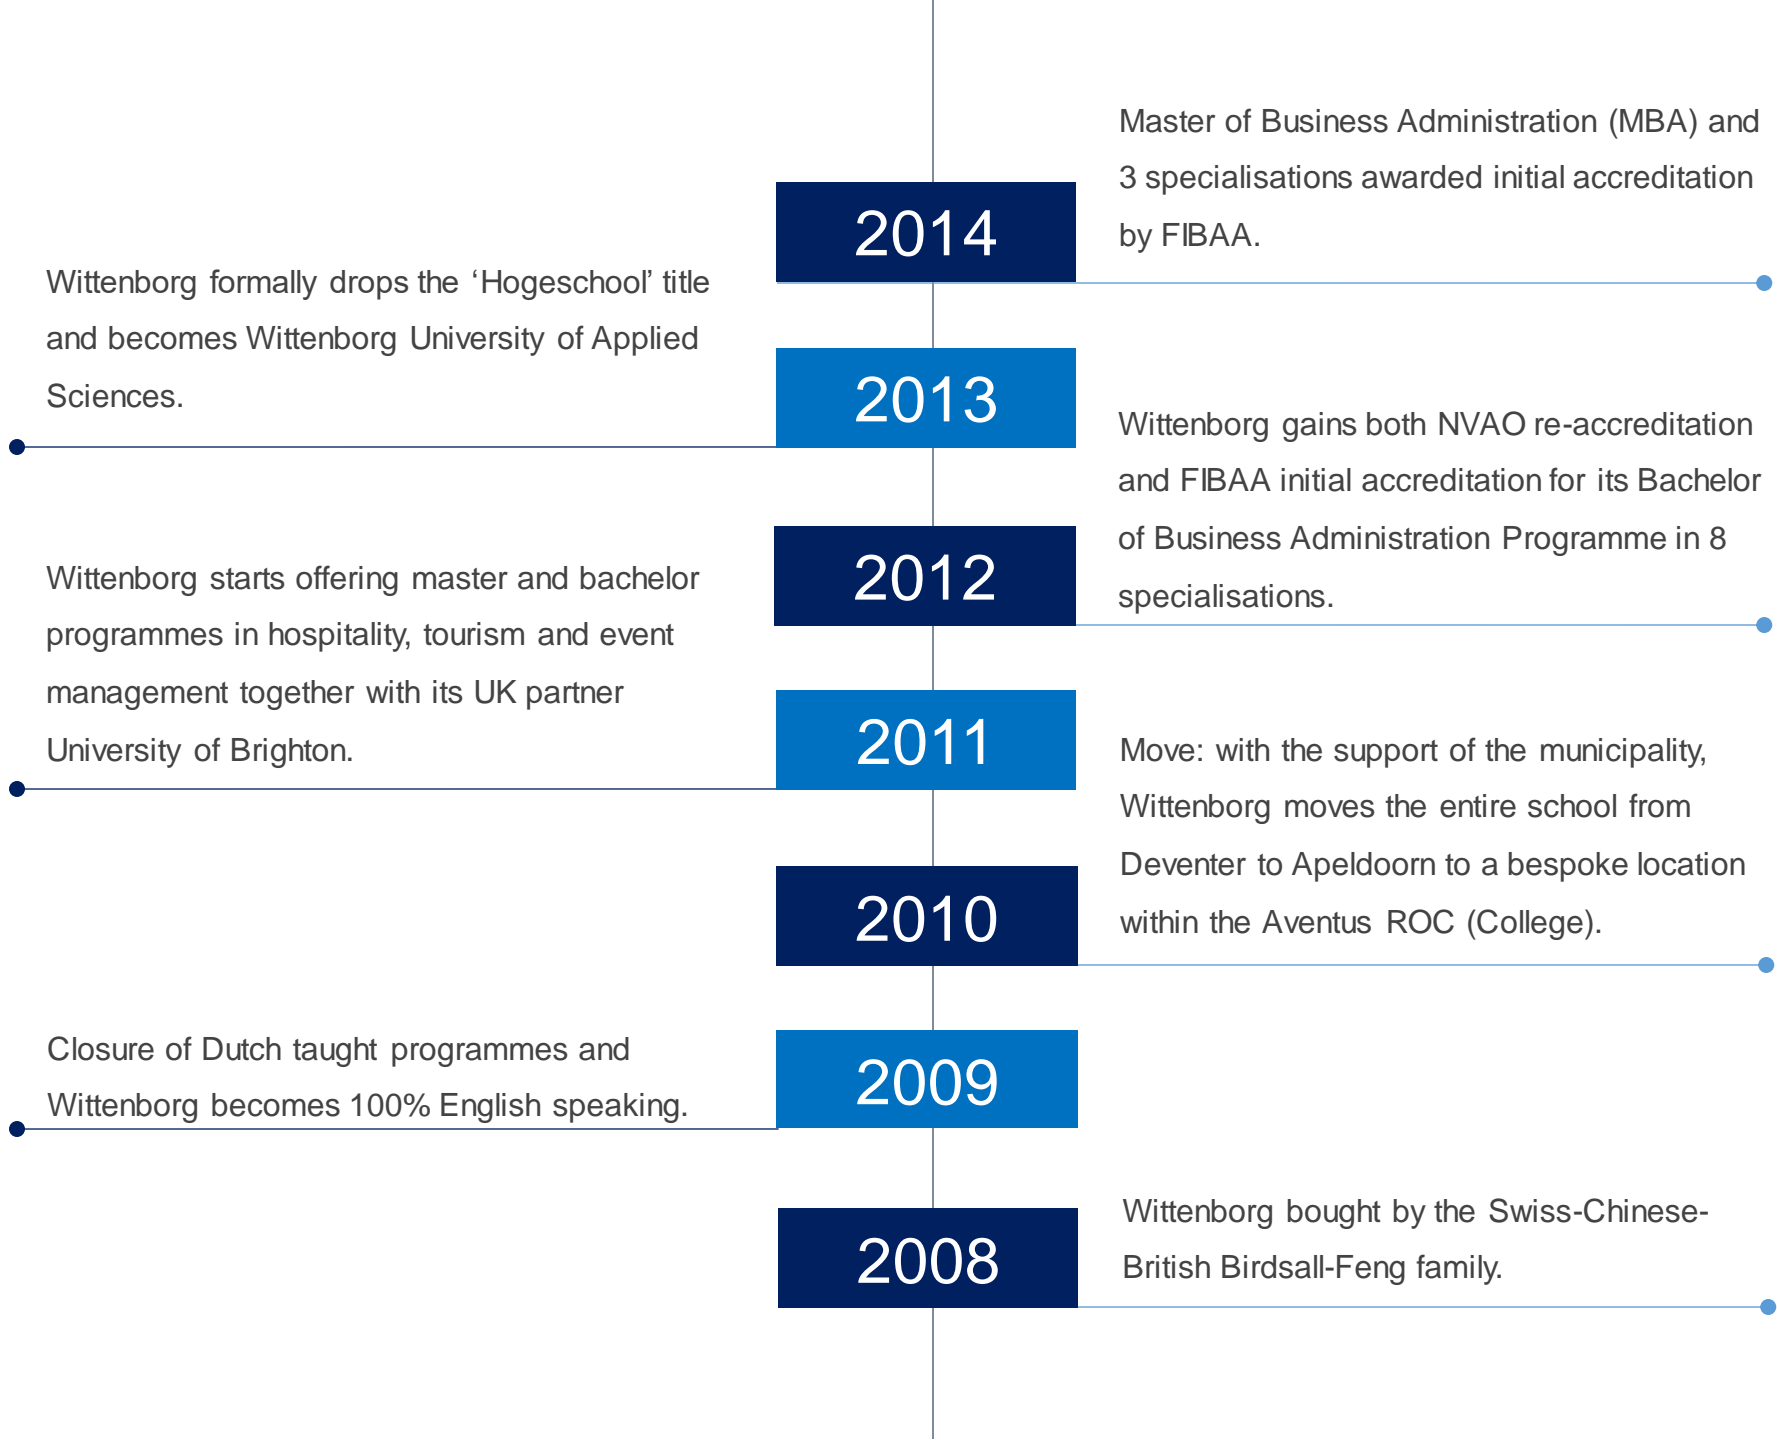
2014

Master of Business Administration (MBA) and 3 specialisations awarded initial accreditation by FIBAA.

Wittenborg formally drops the 'Hogeschool' title and becomes Wittenborg University of Applied Sciences.

2013

Wittenborg gains both NVAO re-accreditation and FIBAA initial accreditation for its Bachelor of Business Administration Programme in 8 specialisations.

2012

Wittenborg starts offering master and bachelor programmes in hospitality, tourism and event management together with its UK partner University of Brighton.

2011

Move: with the support of the municipality, Wittenborg moves the entire school from Deventer to Apeldoorn to a bespoke location within the Aventus ROC (College).

2010

Closure of Dutch taught programmes and Wittenborg becomes 100% English speaking.

2009

2008

Wittenborg bought by the Swiss-Chinese-British Birdsall-Feng family.